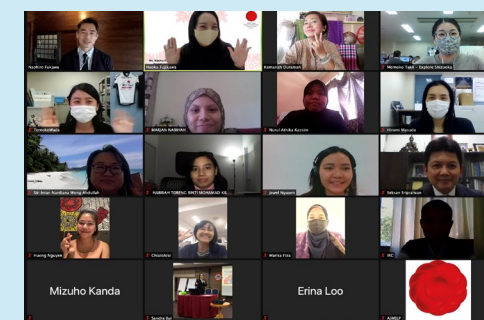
Naohiro Fukawa
Naoko Fujikawa
Kamariah Dzulamail
Mr Moteko Tajiri - Kaijiken Shizuoka
Tomoko Wada
MARJAN NABIHAH
Nurul Afrika Kassim
Hiromi Murata
Siti Iman Nurdiana Wong Abdullah
NABIHAH TORENG BINTI MOHAMAD KH
Jewel Nguyen
Setsuo Tripratkaem
Huong Nguyen
Chanokra
Marna Fina
IPC
Mizuho Kanda
Sandra Bai
Erina Loo
AIMEP